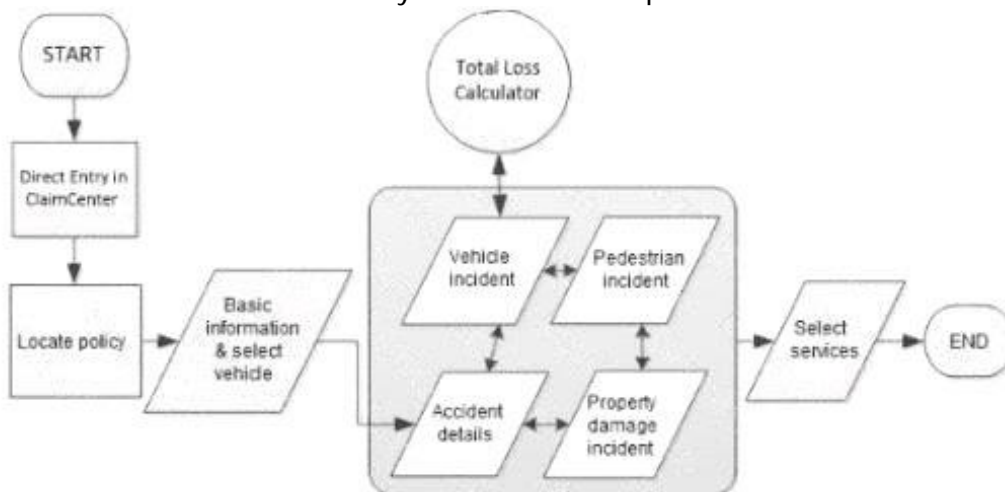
START

Direct Entry in ClaimCenter

Locate policy

Basic information & select vehicle

Total Loss Calculator

Vehicle incident

Pedestrian incident

Accident details

Property damage incident

Select services

END